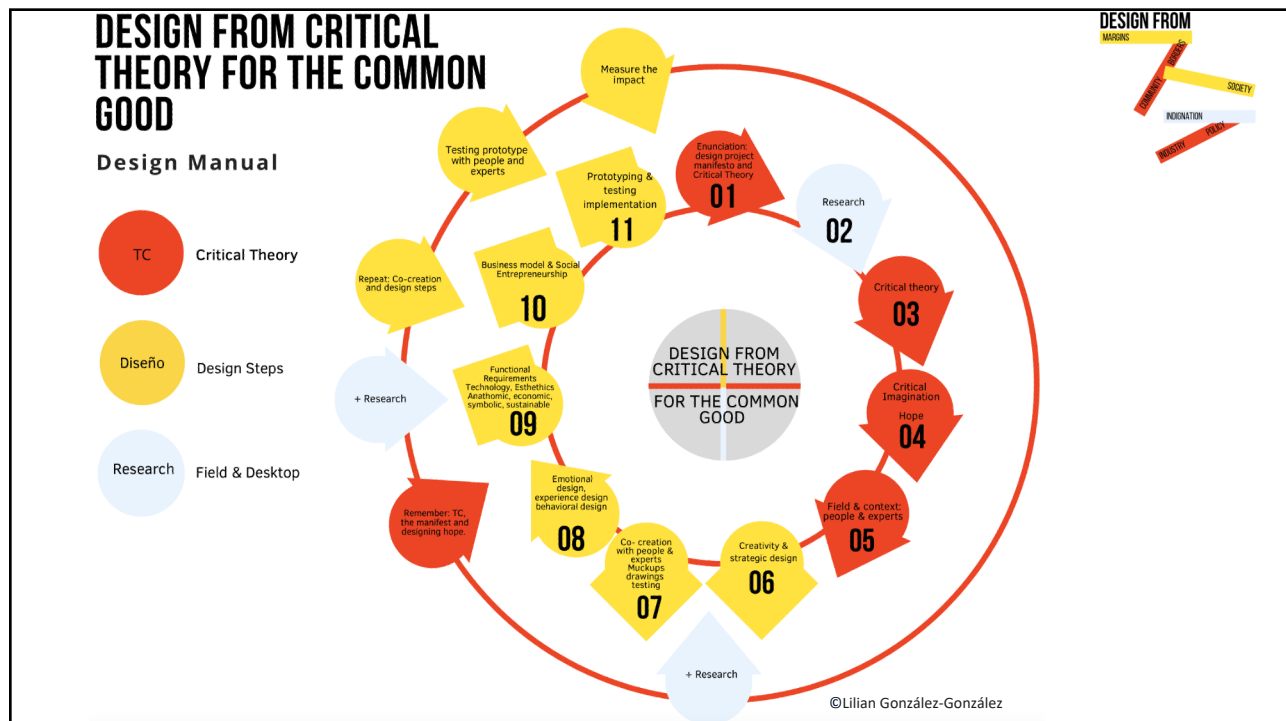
DESIGN FROM CRITICAL THEORY FOR THE COMMON GOOD

Design Manual

TC Critical Theory

Diseño Design Steps

Research Field & Desktop

DESIGN FROM
MARGINS
COMMUNITY
DESIGNERS
SOCIETY
INDIGNATION
INDUSTRY
POLICY

Measure the impact

Testing prototype with people and experts

Prototyping & testing implementation
11

Enunciation: design project manifesto and Critical Theory
01

Research
02

Critical theory
03

Critical Imagination
Hope
04

Field & context: people & experts
05

Creativity & strategic design
06

Co- creation with people & experts Muckups drawings testing
07

Emotional design, experience design behavioral design
08

Functional Requirements Technology, Esthethics Anathomic, economic, symbolic, sustainable
09

Business model & Social Entrepreneurship
10

Repeat: Co-creation and design steps

+ Research

Remember: TC, the manifest and designing hope.

+ Research

DESIGN FROM CRITICAL THEORY FOR THE COMMON GOOD

©Lilian González-González